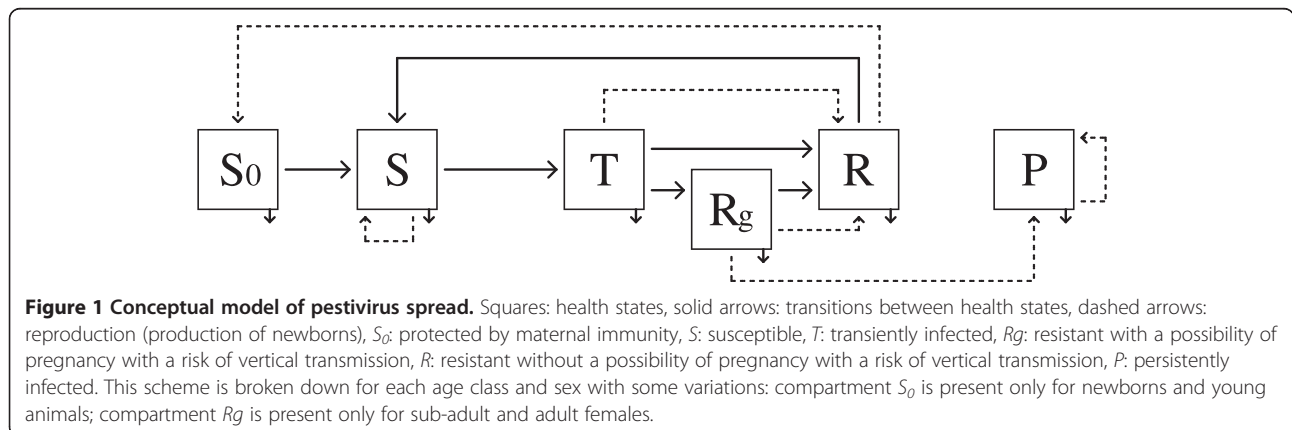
S0

S

T

Rg

R

P

**Figure 1 Conceptual model of pestivirus spread.** Squares: health states, solid arrows: transitions between health states, dashed arrows: reproduction (production of newborns), $S_0$: protected by maternal immunity, *S*: susceptible, *T*: transiently infected, *Rg*: resistant with a possibility of pregnancy with a risk of vertical transmission, *R*: resistant without a possibility of pregnancy with a risk of vertical transmission, *P*: persistently infected. This scheme is broken down for each age class and sex with some variations: compartment $S_0$ is present only for newborns and young animals; compartment *Rg* is present only for sub-adult and adult females.